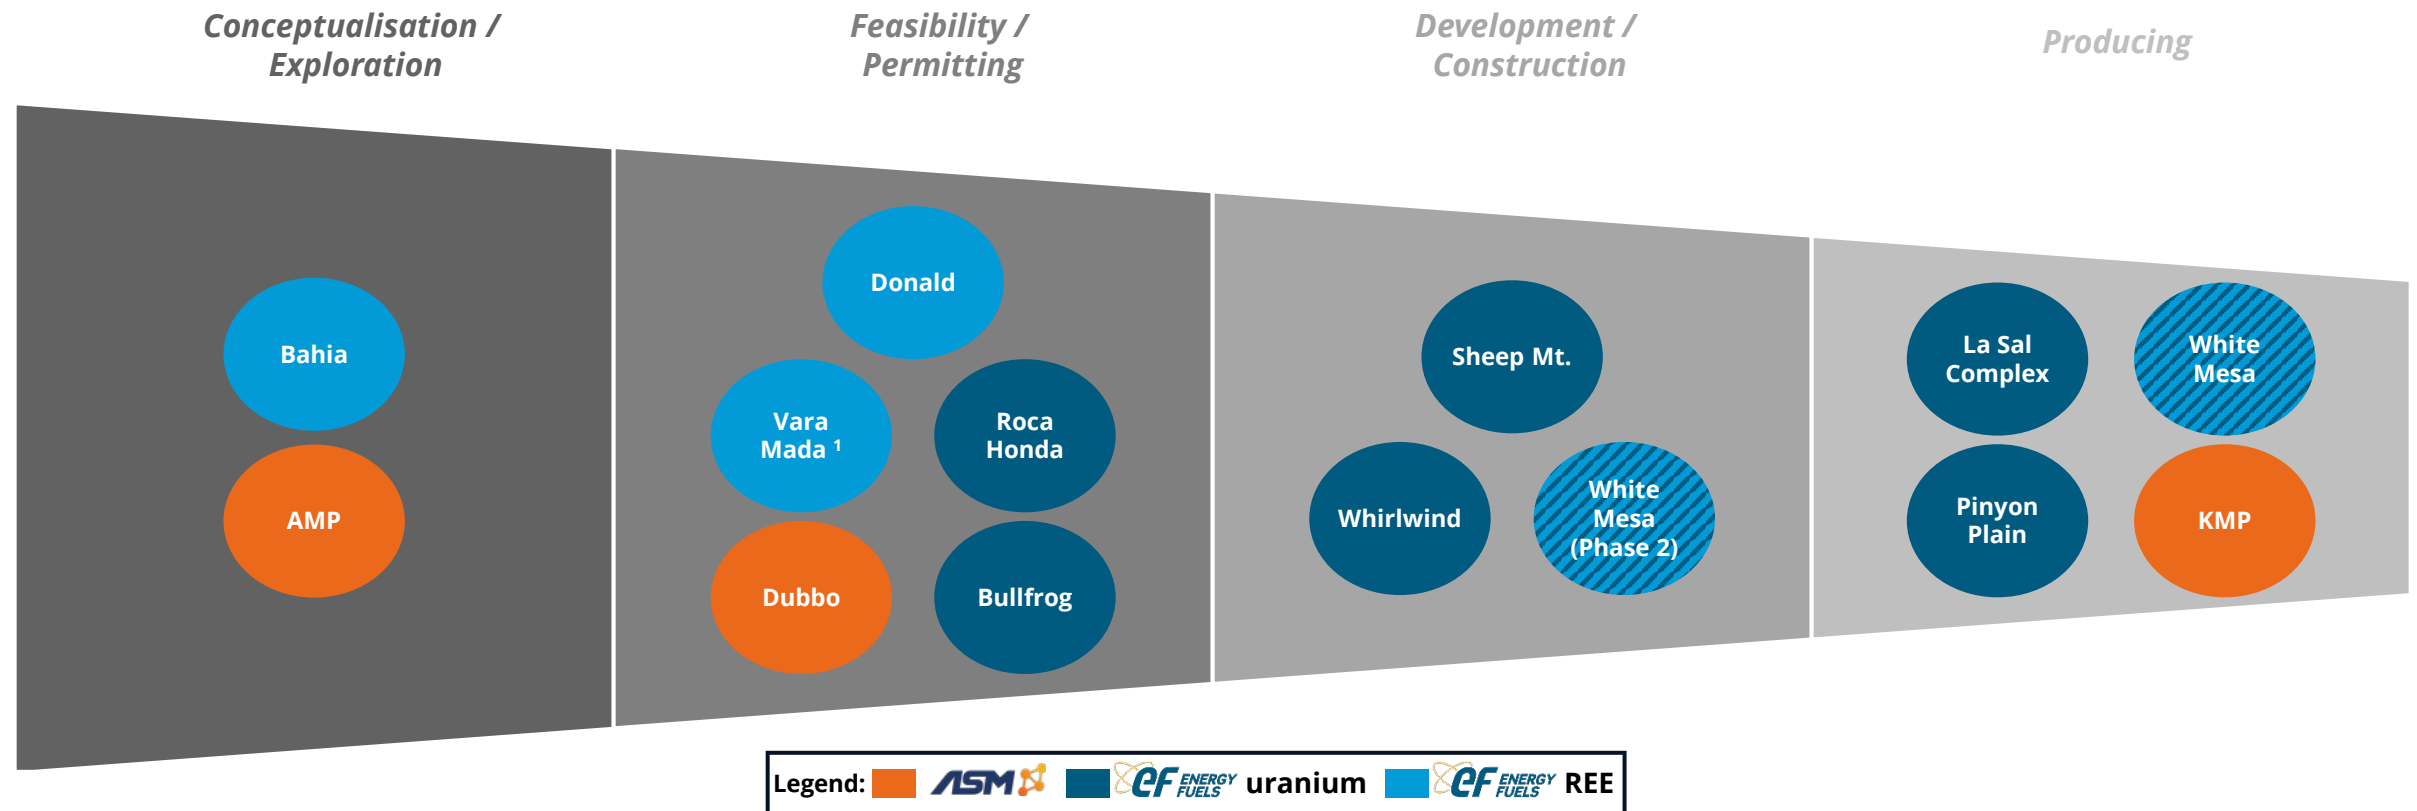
Conceptualisation / Exploration

Feasibility / Permitting

Development / Construction

Producing

Bahia

AMP

Donald

Vara Mada $^1$

Roca Honda

Dubbo

Bullfrog

Sheep Mt.

Whirlwind

White Mesa (Phase 2)

La Sal Complex

White Mesa

Pinyon Plain

KMP

Legend: ASM EF ENERGY FUELS uranium EF ENERGY FUELS REE